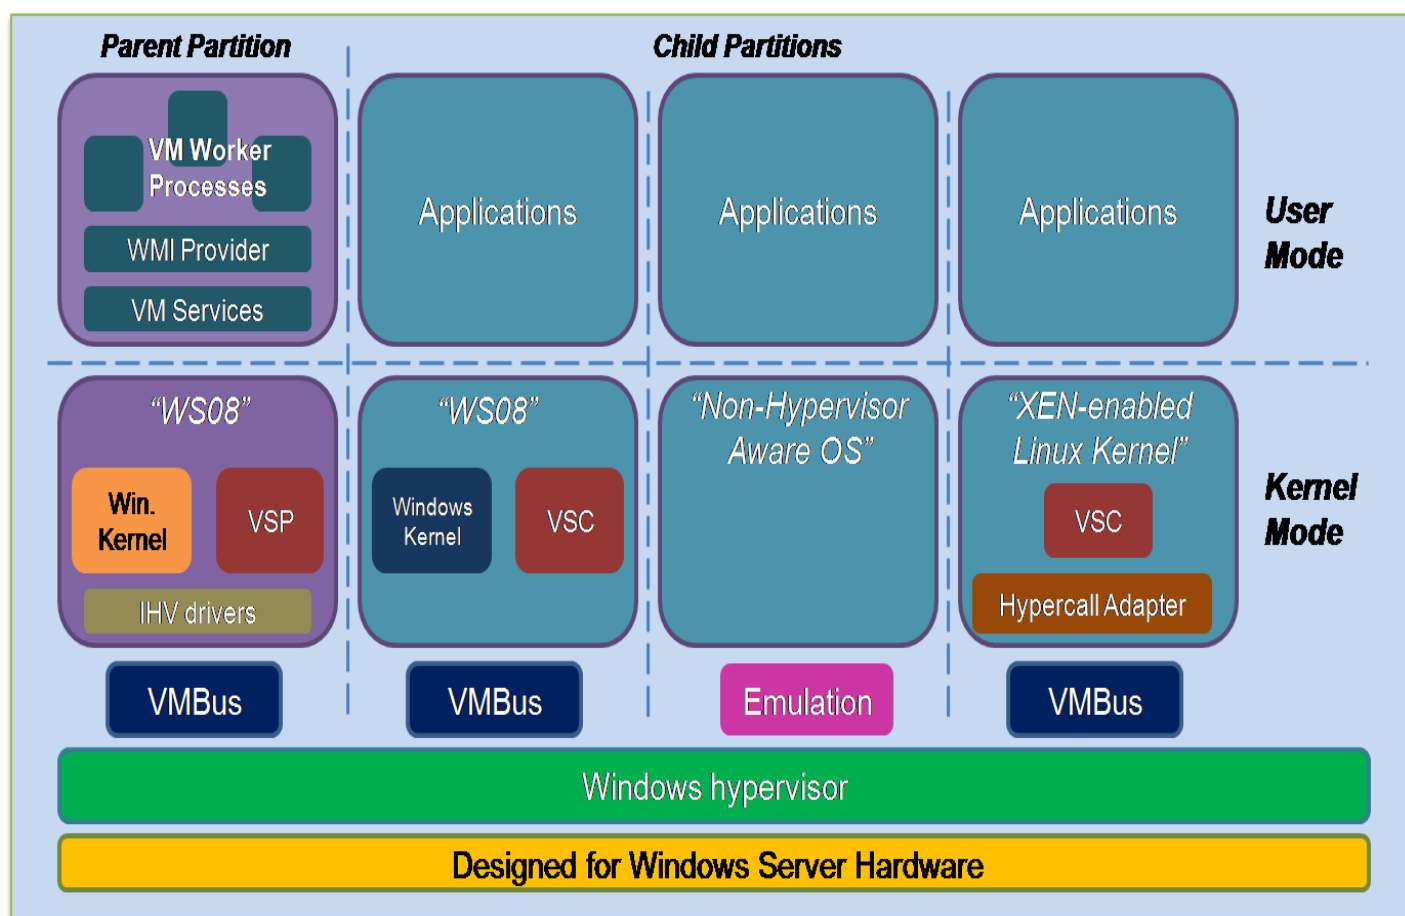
Parent Partition

Child Partitions

VM Worker Processes

WMI Provider

VM Services

Applications

Applications

Applications

User Mode

"WS08"

Win. Kernel

VSP

IHV drivers

"WS08"

Windows Kernel

VSC

"Non-Hypervisor Aware OS"

"XEN-enabled Linux Kernel"

VSC

Hypercall Adapter

Kernel Mode

VMBus

VMBus

Emulation

VMBus

Windows hypervisor

Designed for Windows Server Hardware